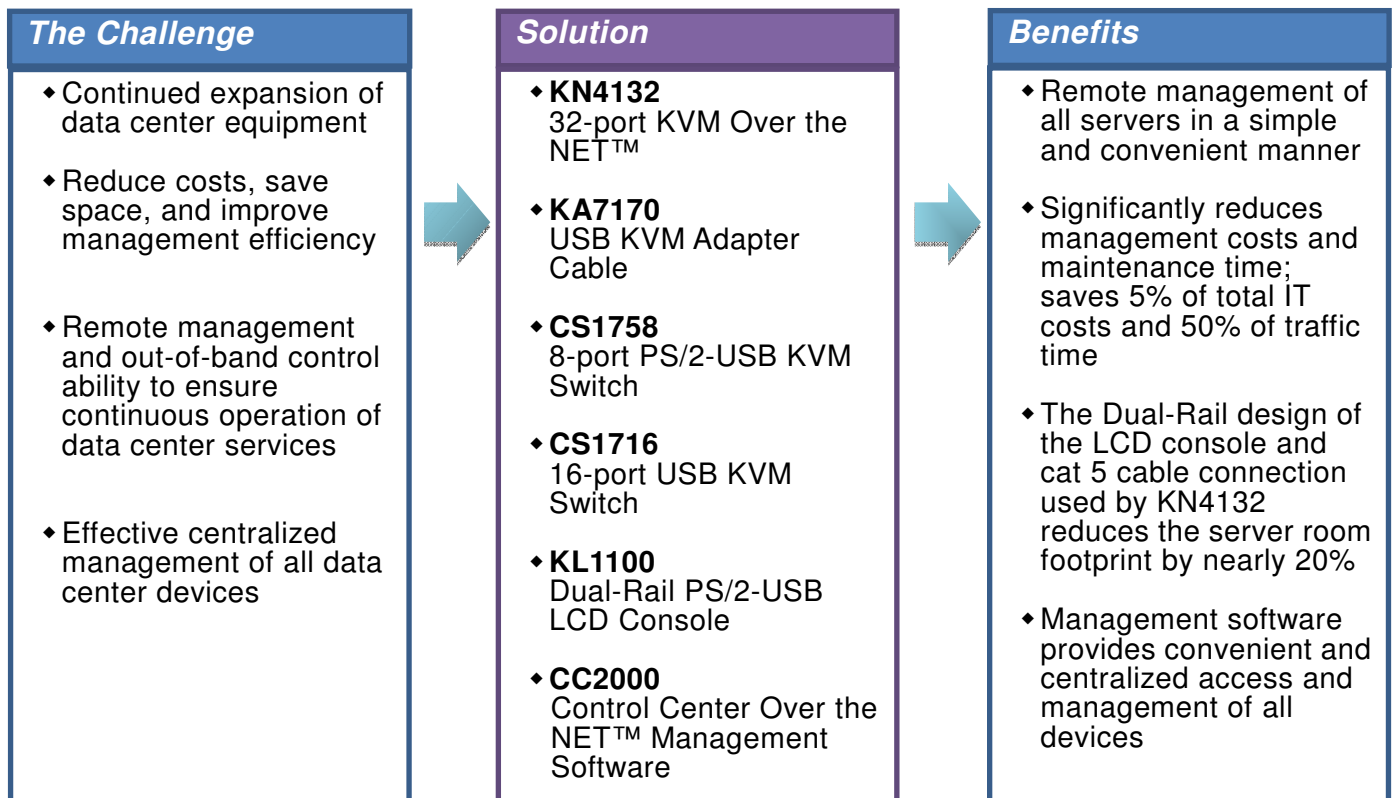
The Challenge

◆ Continued expansion of data center equipment

◆ Reduce costs, save space, and improve management efficiency

◆ Remote management and out-of-band control ability to ensure continuous operation of data center services

◆ Effective centralized management of all data center devices

Solution

◆ **KN4132**
32-port KVM Over the NET™

◆ **KA7170**
USB KVM Adapter Cable

◆ **CS1758**
8-port PS/2-USB KVM Switch

◆ **CS1716**
16-port USB KVM Switch

◆ **KL1100**
Dual-Rail PS/2-USB LCD Console

◆ **CC2000**
Control Center Over the NET™ Management Software

Benefits

◆ Remote management of all servers in a simple and convenient manner

◆ Significantly reduces management costs and maintenance time; saves 5% of total IT costs and 50% of traffic time

◆ The Dual-Rail design of the LCD console and cat 5 cable connection used by KN4132 reduces the server room footprint by nearly 20%

◆ Management software provides convenient and centralized access and management of all devices